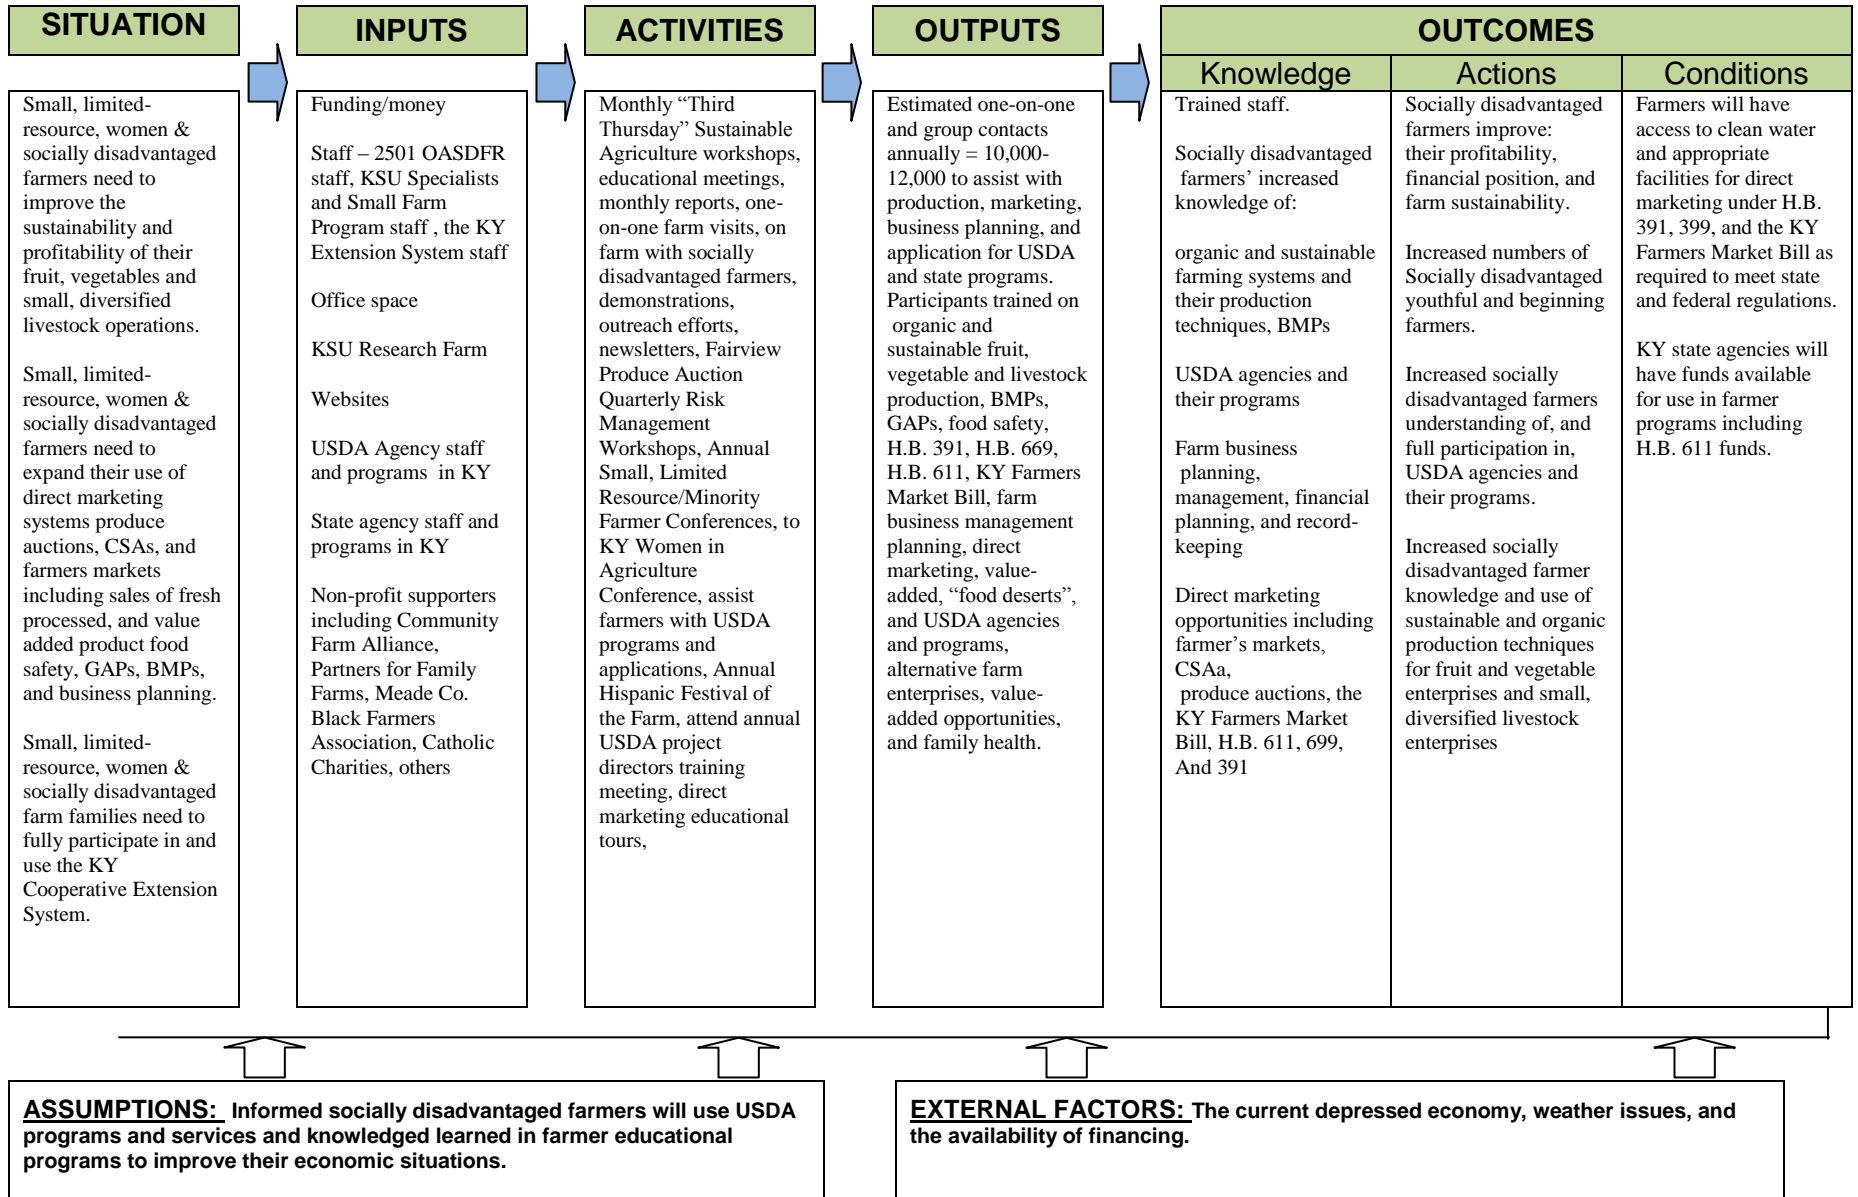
SITUATION

INPUTS

ACTIVITIES

OUTPUTS

OUTCOMES

Knowledge

Actions

Conditions

Small, limited-resource, women & socially disadvantaged farmers need to improve the sustainability and profitability of their fruit, vegetables and small, diversified livestock operations.

Small, limited-resource, women & socially disadvantaged farmers need to expand their use of direct marketing systems produce auctions, CSAs, and farmers markets including sales of fresh processed, and value added product food safety, GAPs, BMPs, and business planning.

Small, limited-resource, women & socially disadvantaged farm families need to fully participate in and use the KY Cooperative Extension System.

Funding/money

Staff – 2501 OASDFR staff, KSU Specialists and Small Farm Program staff , the KY Extension System staff

Office space

KSU Research Farm

Websites

USDA Agency staff and programs in KY

State agency staff and programs in KY

Non-profit supporters including Community Farm Alliance, Partners for Family Farms, Meade Co. Black Farmers Association, Catholic Charities, others

Monthly "Third Thursday" Sustainable Agriculture workshops, educational meetings, monthly reports, one-on-one farm visits, on farm with socially disadvantaged farmers, demonstrations, outreach efforts, newsletters, Fairview Produce Auction Quarterly Risk Management Workshops, Annual Small, Limited Resource/Minority Farmer Conferences, to KY Women in Agriculture Conference, assist farmers with USDA programs and applications, Annual Hispanic Festival of the Farm, attend annual USDA project directors training meeting, direct marketing educational tours,

Estimated one-on-one and group contacts annually = 10,000-12,000 to assist with production, marketing, business planning, and application for USDA and state programs. Participants trained on organic and sustainable fruit, vegetable and livestock production, BMPs, GAPs, food safety, H.B. 391, H.B. 669, H.B. 611, KY Farmers Market Bill, farm business management planning, direct marketing, value-added, "food deserts", and USDA agencies and programs, alternative farm enterprises, value-added opportunities, and family health.

Trained staff.

Socially disadvantaged farmers' increased knowledge of:

organic and sustainable farming systems and their production techniques, BMPs

USDA agencies and their programs

Farm business planning, management, financial planning, and record-keeping

Direct marketing opportunities including farmer's markets, CSAa, produce auctions, the KY Farmers Market Bill, H.B. 611, 699, And 391

Socially disadvantaged farmers improve: their profitability, financial position, and farm sustainability.

Increased numbers of Socially disadvantaged youthful and beginning farmers.

Increased socially disadvantaged farmers understanding of, and full participation in, USDA agencies and their programs.

Increased socially disadvantaged farmer knowledge and use of sustainable and organic production techniques for fruit and vegetable enterprises and small, diversified livestock enterprises

Farmers will have access to clean water and appropriate facilities for direct marketing under H.B. 391, 399, and the KY Farmers Market Bill as required to meet state and federal regulations.

KY state agencies will have funds available for use in farmer programs including H.B. 611 funds.

ASSUMPTIONS: Informed socially disadvantaged farmers will use USDA programs and services and knowledged learned in farmer educational programs to improve their economic situations.

EXTERNAL FACTORS: The current depressed economy, weather issues, and the availability of financing.